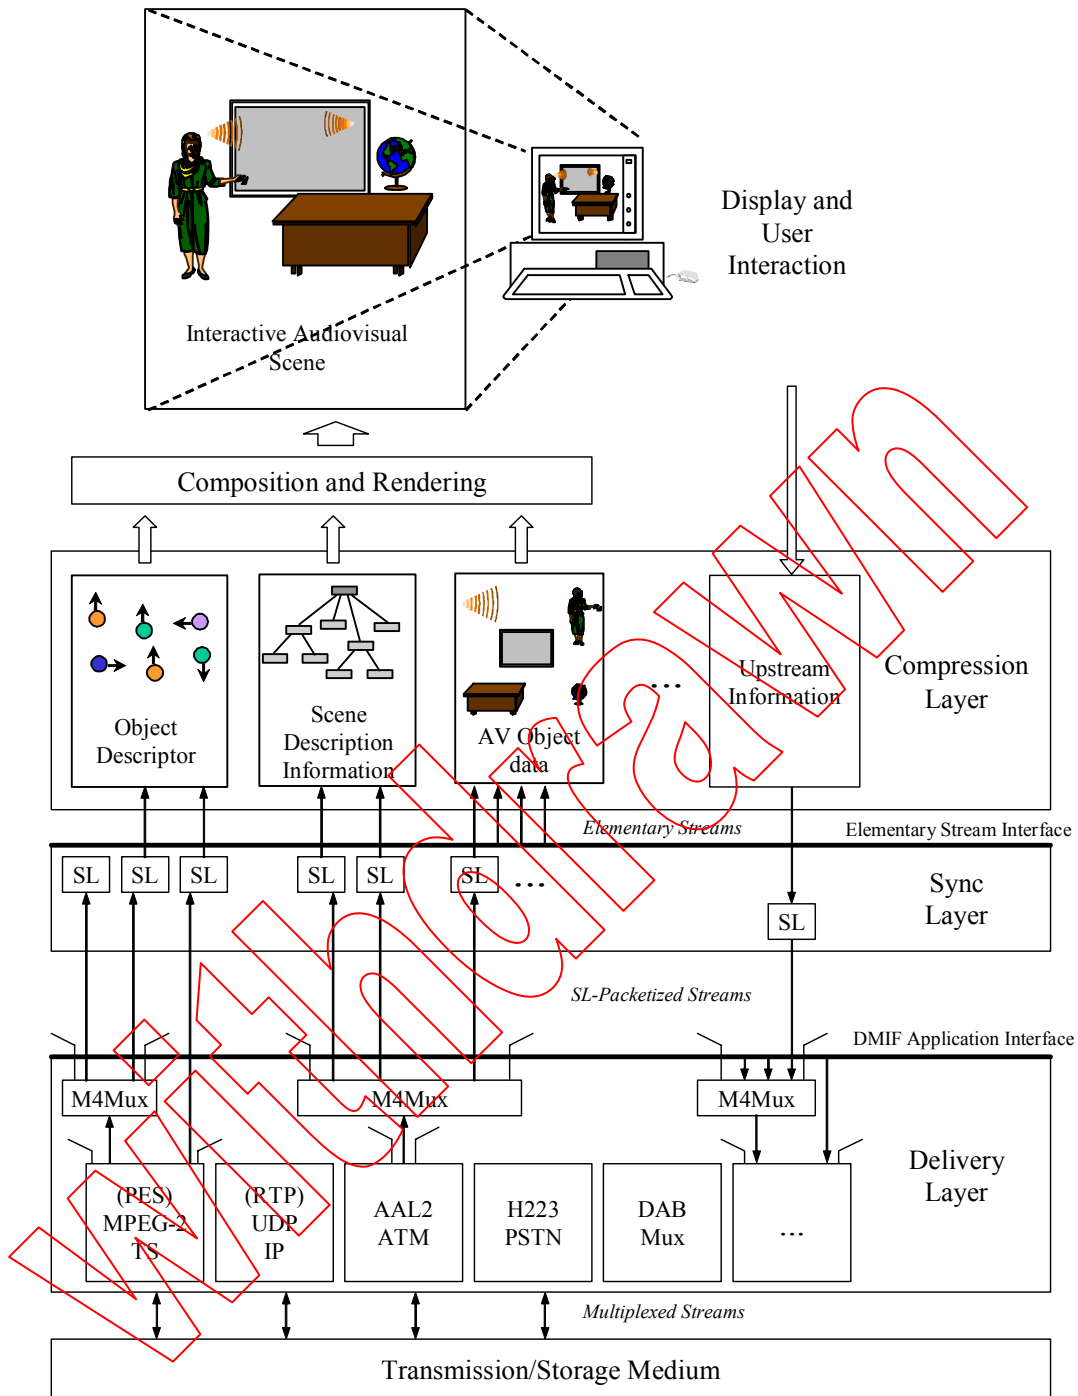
Interactive Audiovisual Scene

Display and User Interaction

Composition and Rendering

Object Descriptor

Scene Description Information

AV Object data

...

Upstream Information

Compression Layer

Elementary Streams

Elementary Stream Interface

SL SL SL SL SL SL ...

SL

Sync Layer

SL-Packetized Streams

DMIF Application Interface

M4Mux

M4Mux

M4Mux

(PES) MPEG-2 TS

(RTP) UDP IP

AAL2 ATM

H223 PSTN

DAB Mux

...

Delivery Layer

Multiplexed Streams

Transmission/Storage Medium

Withdrawn